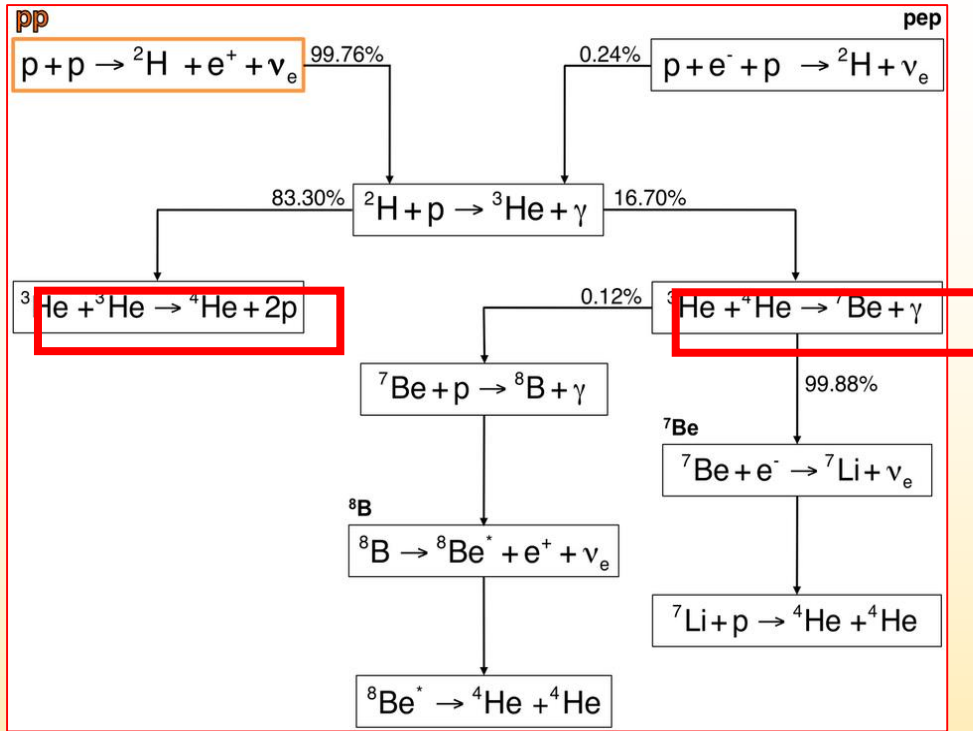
pp

pep

$p + p \rightarrow {}^2H + e^+ + \nu_e$ 99.76%

0.24% $p + e^- + p \rightarrow {}^2H + \nu_e$

83.30% ${}^2H + p \rightarrow {}^3He + \gamma$ 16.70%

${}^3He + {}^3He \rightarrow {}^4He + 2p$

0.12% ${}^3He + {}^4He \rightarrow {}^7Be + \gamma$

${}^7Be + p \rightarrow {}^8B + \gamma$

99.88%

$^7$Be

${}^7Be + e^- \rightarrow {}^7Li + \nu_e$

$^8$B

${}^8B \rightarrow {}^8Be^* + e^+ + \nu_e$

${}^7Li + p \rightarrow {}^4He + {}^4He$

${}^8Be^* \rightarrow {}^4He + {}^4He$